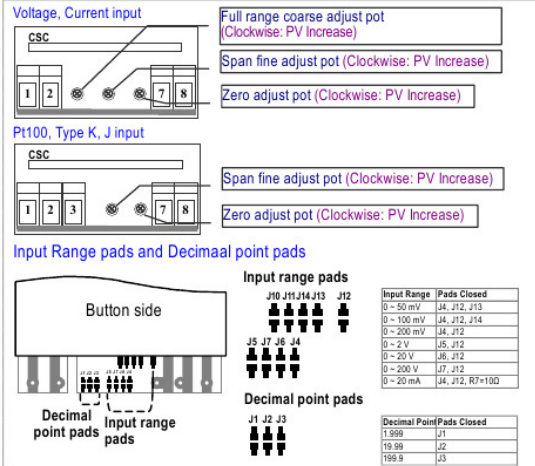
Voltage, Current input

CSC

1 2 7 8

Full range coarse adjust pot (Clockwise: PV Increase)

Span fine adjust pot (Clockwise: PV Increase)

Zero adjust pot (Clockwise: PV Increase)

Pt100, Type K, J input

CSC

1 2 3 7 8

Span fine adjust pot (Clockwise: PV Increase)

Zero adjust pot (Clockwise: PV Increase)

Input Range pads and Decimaal point pads

Button side

Decimal point pads

Input range pads

Input range pads

J10 J11 J14 J13 J12

J5 J7 J6 J4

Decimal point pads

J1 J2 J3

| Input Range | Pads Closed |
|---|---|
| 0 ~ 50 mV | J4, J12, J13 |
| 0 ~ 100 mV | J4, J12, J14 |
| 0 ~ 200 mV | J4, J12 |
| 0 ~ 2 V | J5, J12 |
| 0 ~ 20 V | J6, J12 |
| 0 ~ 200 V | J7, J12 |
| 0 ~ 20 mA | J4, J12, R7=10Ω |

| Decimal Point | Pads Closed |
|---|---|
| 1.999 | J1 |
| 19.99 | J2 |
| 199.9 | J3 |